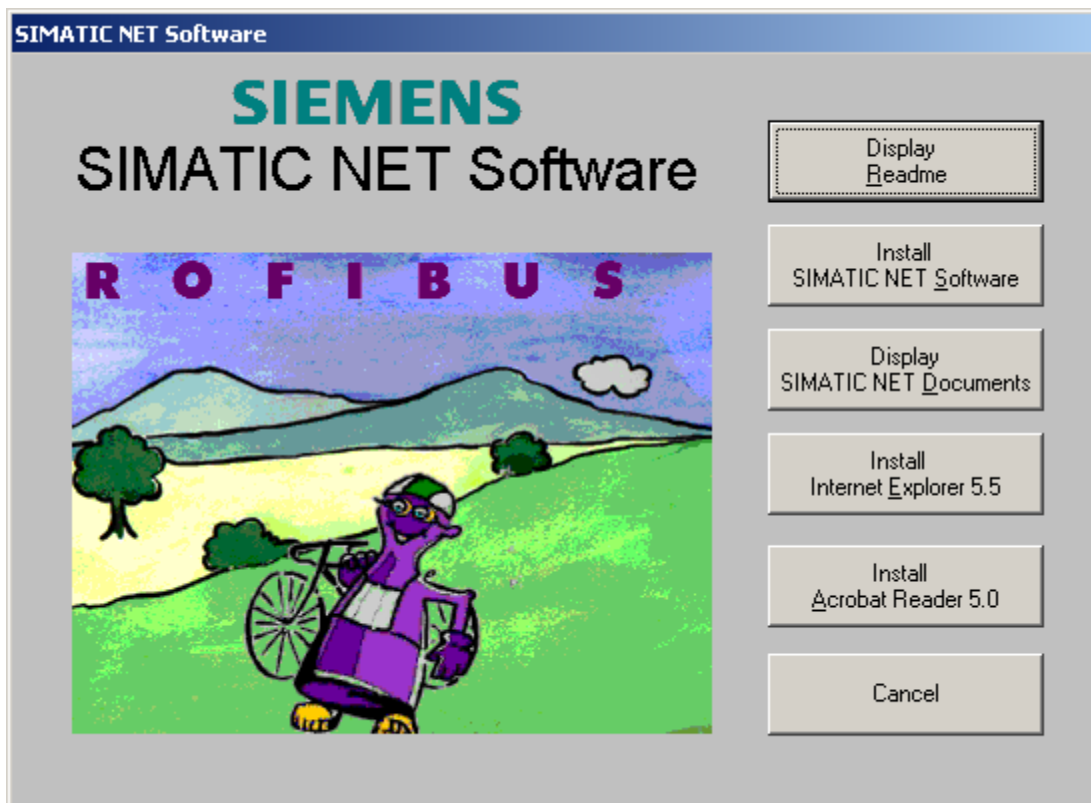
SIMATIC NET Software

SIEMENS
SIMATIC NET Software

ROFIBUS

Display
Readme

Install
SIMATIC NET Software

Display
SIMATIC NET Documents

Install
Internet Explorer 5.5

Install
Acrobat Reader 5.0

Cancel